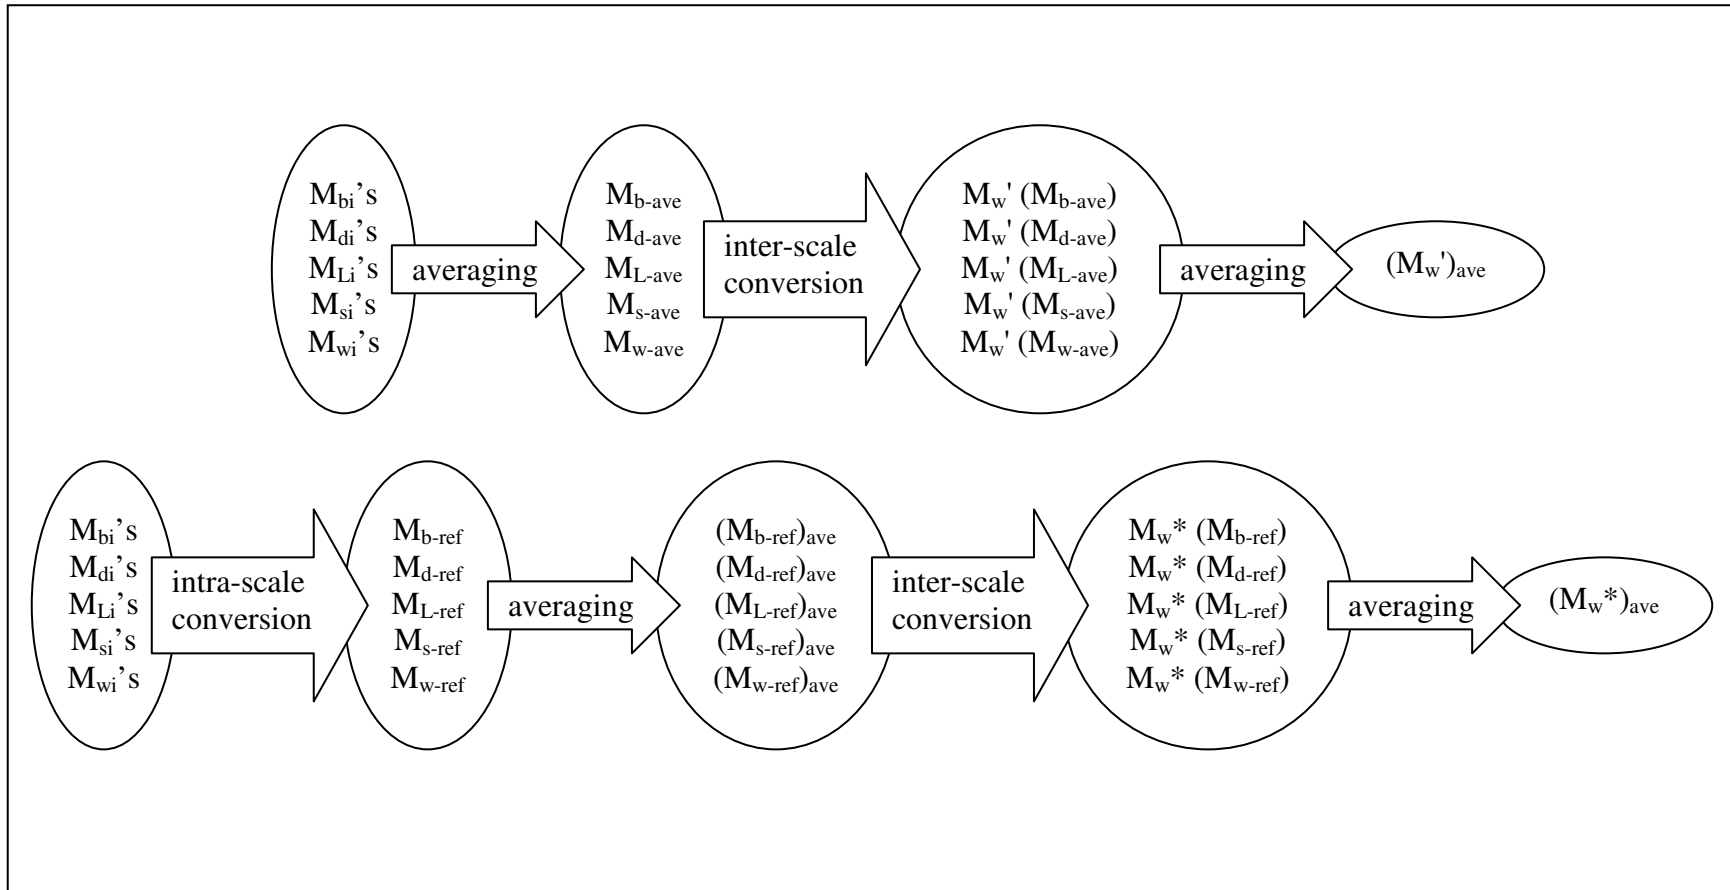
$M_{bi}$'s
$M_{di}$'s
$M_{Li}$'s
$M_{si}$'s
$M_{wi}$'s

averaging

$M_{b\text{-}ave}$
$M_{d\text{-}ave}$
$M_{L\text{-}ave}$
$M_{s\text{-}ave}$
$M_{w\text{-}ave}$

inter-scale conversion

$M_w'$ ($M_{b\text{-}ave}$)
$M_w'$ ($M_{d\text{-}ave}$)
$M_w'$ ($M_{L\text{-}ave}$)
$M_w'$ ($M_{s\text{-}ave}$)
$M_w'$ ($M_{w\text{-}ave}$)

averaging

$(M_w')_{ave}$

$M_{bi}$'s
$M_{di}$'s
$M_{Li}$'s
$M_{si}$'s
$M_{wi}$'s

intra-scale conversion

$M_{b\text{-}ref}$
$M_{d\text{-}ref}$
$M_{L\text{-}ref}$
$M_{s\text{-}ref}$
$M_{w\text{-}ref}$

averaging

$(M_{b\text{-}ref})_{ave}$
$(M_{d\text{-}ref})_{ave}$
$(M_{L\text{-}ref})_{ave}$
$(M_{s\text{-}ref})_{ave}$
$(M_{w\text{-}ref})_{ave}$

inter-scale conversion

$M_w^*$ ($M_{b\text{-}ref}$)
$M_w^*$ ($M_{d\text{-}ref}$)
$M_w^*$ ($M_{L\text{-}ref}$)
$M_w^*$ ($M_{s\text{-}ref}$)
$M_w^*$ ($M_{w\text{-}ref}$)

averaging

$(M_w^*)_{ave}$